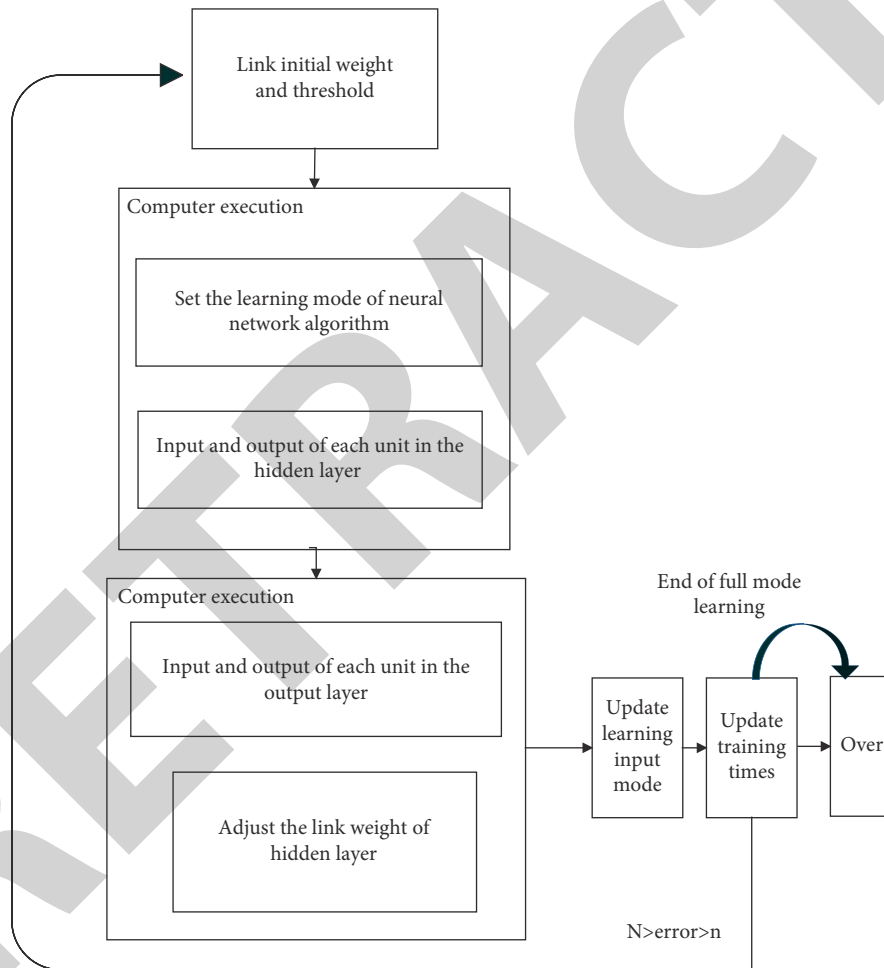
Link initial weight and threshold

Computer execution

Set the learning mode of neural network algorithm

Input and output of each unit in the hidden layer

Computer execution

Input and output of each unit in the output layer

Adjust the link weight of hidden layer

End of full mode learning

Update learning input mode

Update training times

Over

N>error>n

RETRACTED